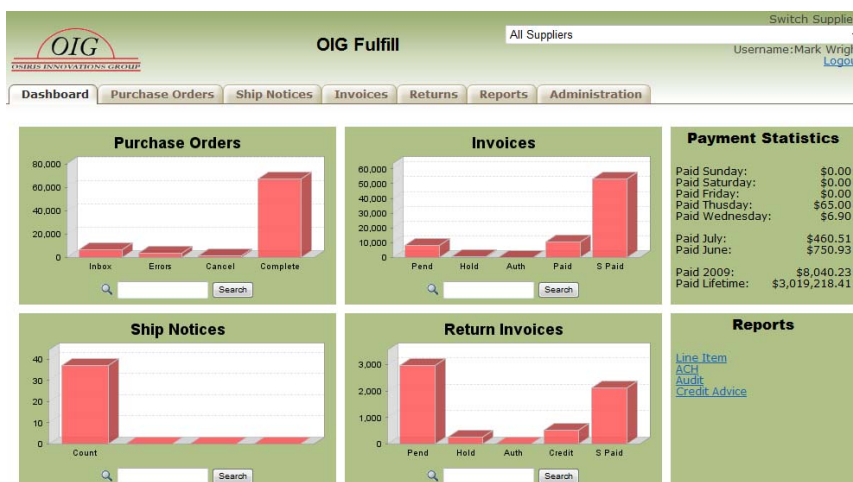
OIG
OSIRIS INNOVATIONS GROUP

OIG Fulfill

All Suppliers

Switch Supplie

Username:Mark Wrigh
Logo

Dashboard | Purchase Orders | Ship Notices | Invoices | Returns | Reports | Administration

Purchase Orders

80,000
60,000
40,000
20,000
0

Inbox Errors Cancel Complete

Search

Invoices

60,000
50,000
40,000
30,000
20,000
10,000
0

Pend Hold Auth Paid S Paid

Search

Payment Statistics

| | |
|---|---|
| Paid Sunday: | $0.00 |
| Paid Saturday: | $0.00 |
| Paid Friday: | $0.00 |
| Paid Thusday: | $65.00 |
| Paid Wednesday: | $6.90 |
| Paid July: | $460.51 |
| Paid June: | $750.93 |
| Paid 2009: | $8,040.23 |
| Paid Lifetime: | $3,019,218.41 |

Ship Notices

40
30
20
10
0

Count

Search

Return Invoices

3,000
2,000
1,000
0

Pend Hold Auth Credit S Paid

Search

Reports

Line Item
ACH
Audit
Credit Advice